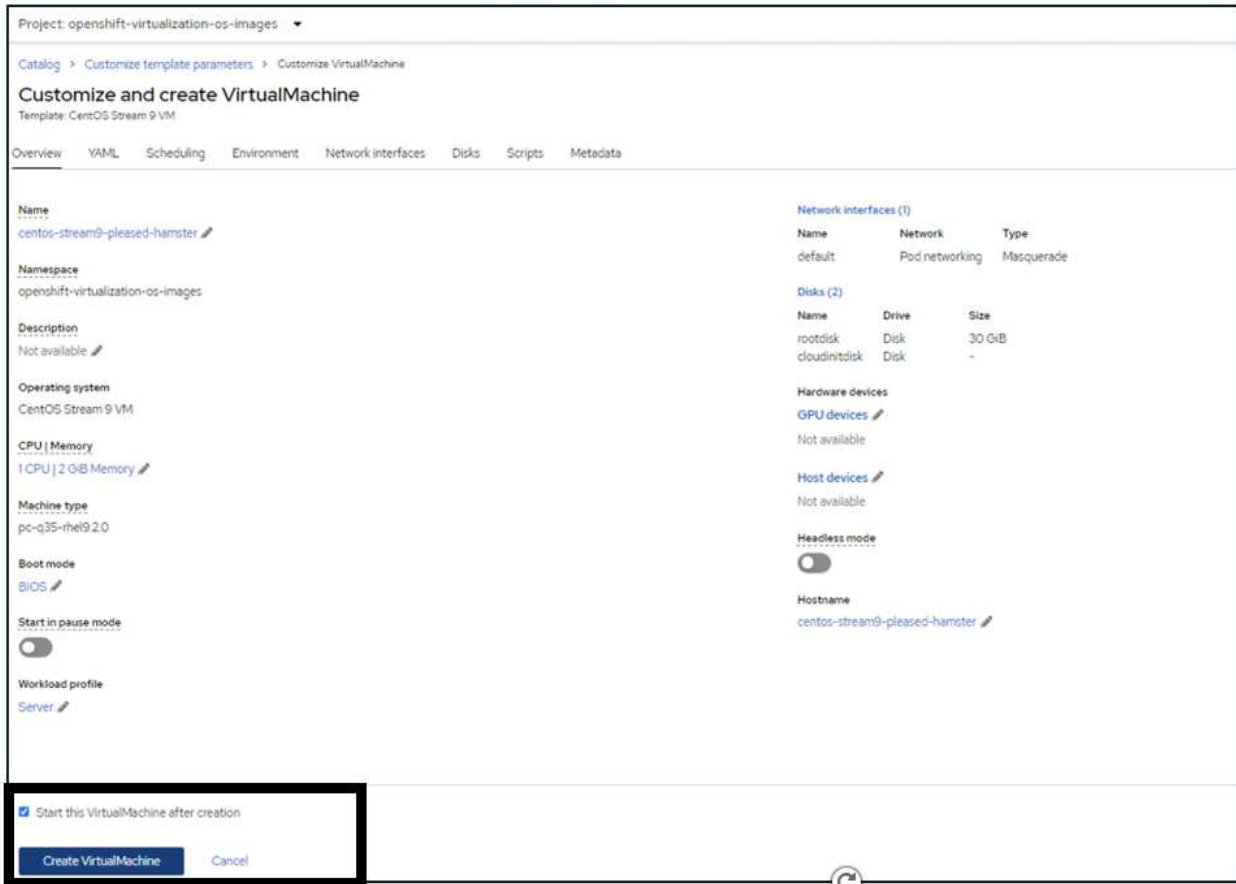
Project: openshift-virtualization-os-images

Catalog > Customize template parameters > Customize VirtualMachine

Customize and create VirtualMachine

Template: CentOS Stream 9 VM

Overview YAML Scheduling Environment Network interfaces Disks Scripts Metadata

Name
centos-stream9-pleased-hamster

Namespace
openshift-virtualization-os-images

Description
Not available

Operating system
CentOS Stream 9 VM

CPU | Memory
1 CPU | 2 GiB Memory

Machine type
pc-q35-rhel9.2.0

Boot mode
BIOS

Start in pause mode

Workload profile
Server

Network interfaces (1)

| Name | Network | Type |
|---|---|---|
| default | Pod networking | Masquerade |

Disks (2)

| Name | Drive | Size |
|---|---|---|
| rootdisk | Disk | 30 GiB |
| cloudinitdisk | Disk | - |

Hardware devices
GPU devices
Not available

Host devices
Not available

Headless mode

Hostname
centos-stream9-pleased-hamster

Start this VirtualMachine after creation

Create VirtualMachine Cancel